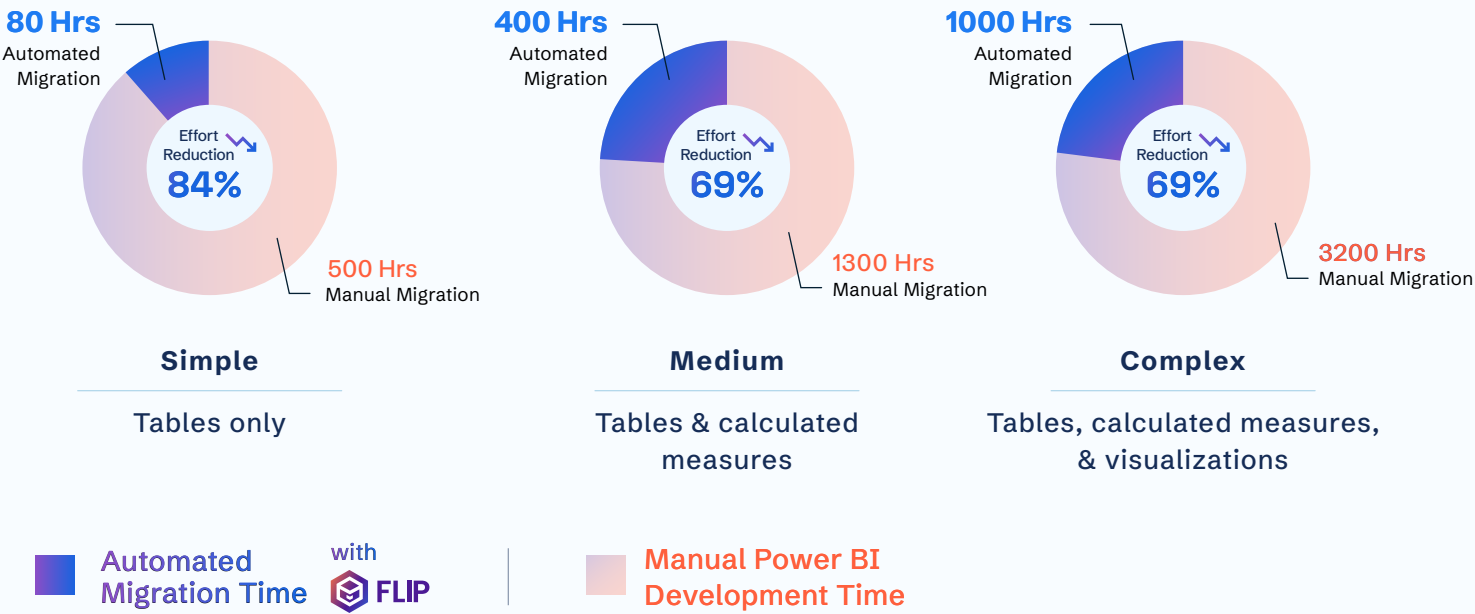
80 Hrs
Automated Migration

Effort Reduction
84%

500 Hrs
Manual Migration

Simple

Tables only

400 Hrs
Automated Migration

Effort Reduction
69%

1300 Hrs
Manual Migration

Medium

Tables & calculated measures

1000 Hrs
Automated Migration

Effort Reduction
69%

3200 Hrs
Manual Migration

Complex

Tables, calculated measures, & visualizations

Automated Migration Time with FLIP

Manual Power BI Development Time